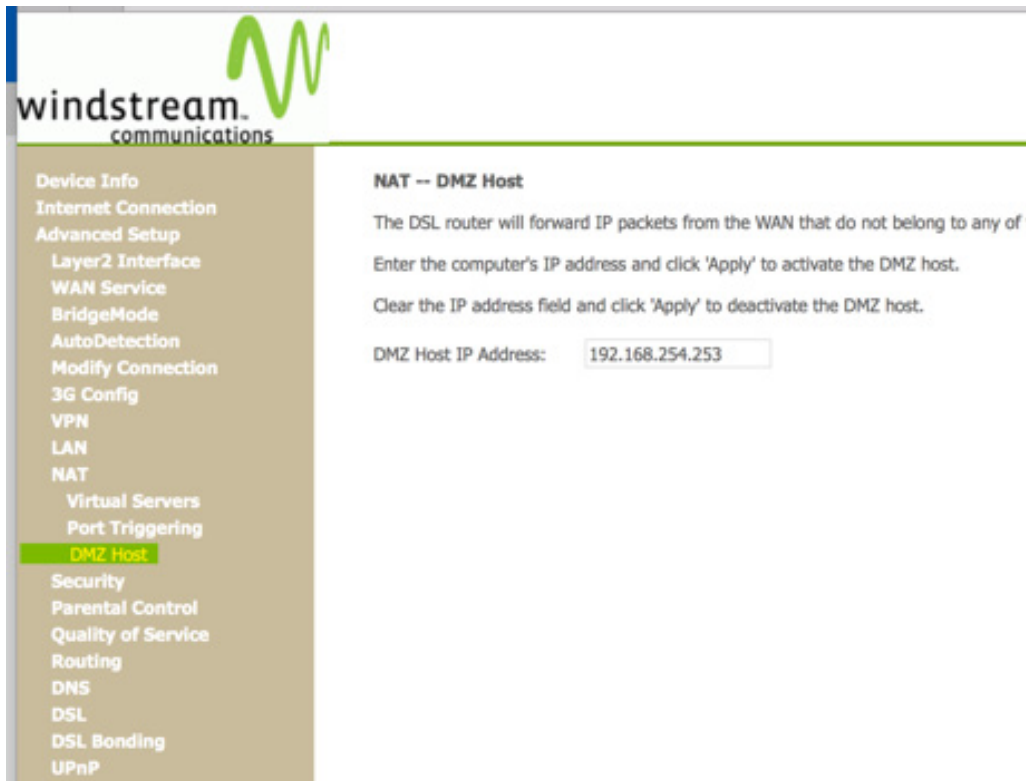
windstream.
communications

Device Info
Internet Connection
Advanced Setup
Layer2 Interface
WAN Service
BridgeMode
AutoDetection
Modify Connection
3G Config
VPN
LAN
NAT
Virtual Servers
Port Triggering
DMZ Host
Security
Parental Control
Quality of Service
Routing
DNS
DSL
DSL Bonding
UPnP

NAT -- DMZ Host

The DSL router will forward IP packets from the WAN that do not belong to any of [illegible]

Enter the computer's IP address and click 'Apply' to activate the DMZ host.

Clear the IP address field and click 'Apply' to deactivate the DMZ host.

DMZ Host IP Address: 192.168.254.253